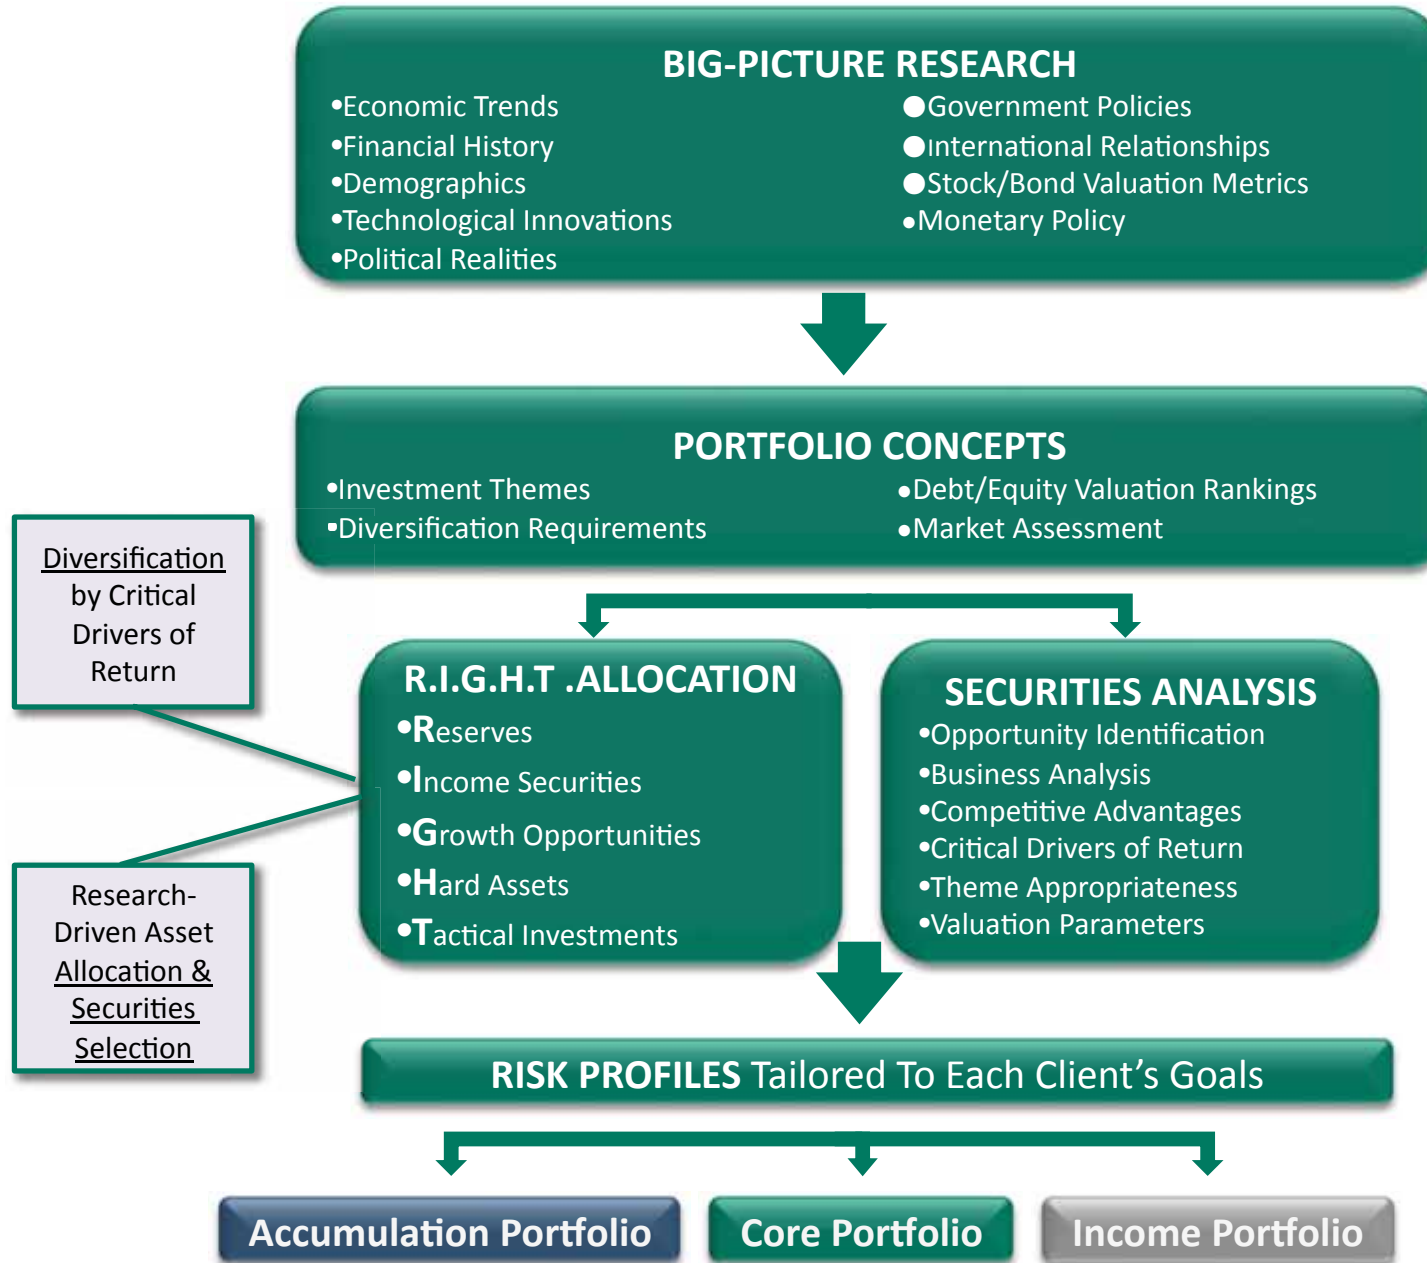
BIG-PICTURE RESEARCH

•Economic Trends
•Financial History
•Demographics
•Technological Innovations
•Political Realities

●Government Policies
●International Relationships
●Stock/Bond Valuation Metrics
•Monetary Policy

PORTFOLIO CONCEPTS

•Investment Themes
•Diversification Requirements

•Debt/Equity Valuation Rankings
•Market Assessment

Diversification by Critical Drivers of Return

R.I.G.H.T .ALLOCATION

•Reserves
•Income Securities
•Growth Opportunities
•Hard Assets
•Tactical Investments

SECURITIES ANALYSIS

•Opportunity Identification
•Business Analysis
•Competitive Advantages
•Critical Drivers of Return
•Theme Appropriateness
•Valuation Parameters

Research-Driven Asset Allocation & Securities Selection

RISK PROFILES Tailored To Each Client's Goals

Accumulation Portfolio

Core Portfolio

Income Portfolio